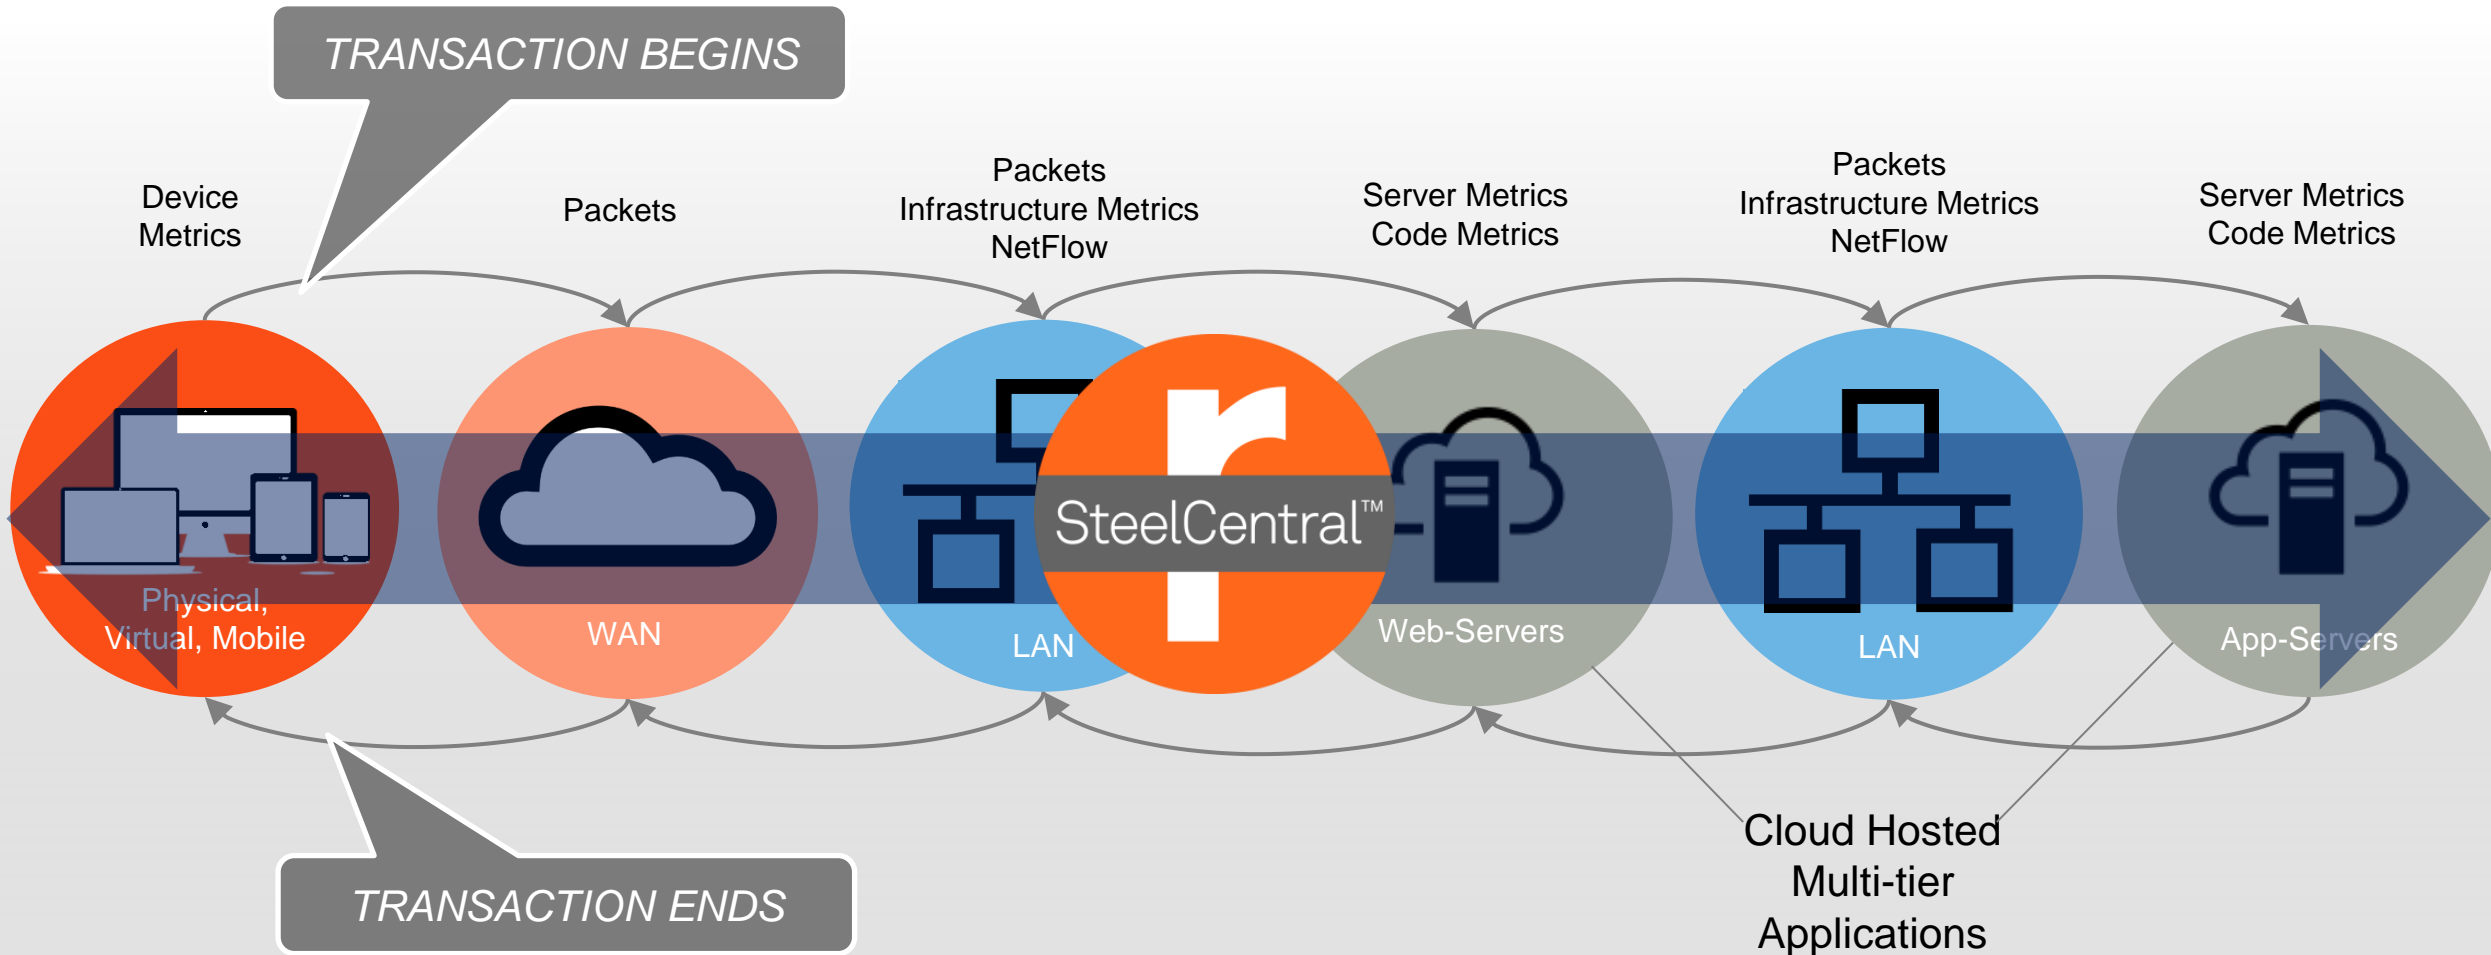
TRANSACTION BEGINS

Device Metrics

Packets

Packets
Infrastructure Metrics
NetFlow

Server Metrics
Code Metrics

Packets
Infrastructure Metrics
NetFlow

Server Metrics
Code Metrics

Physical, Virtual, Mobile

WAN

LAN

SteelCentral™

Web-Servers

LAN

App-Servers

TRANSACTION ENDS

Cloud Hosted
Multi-tier
Applications